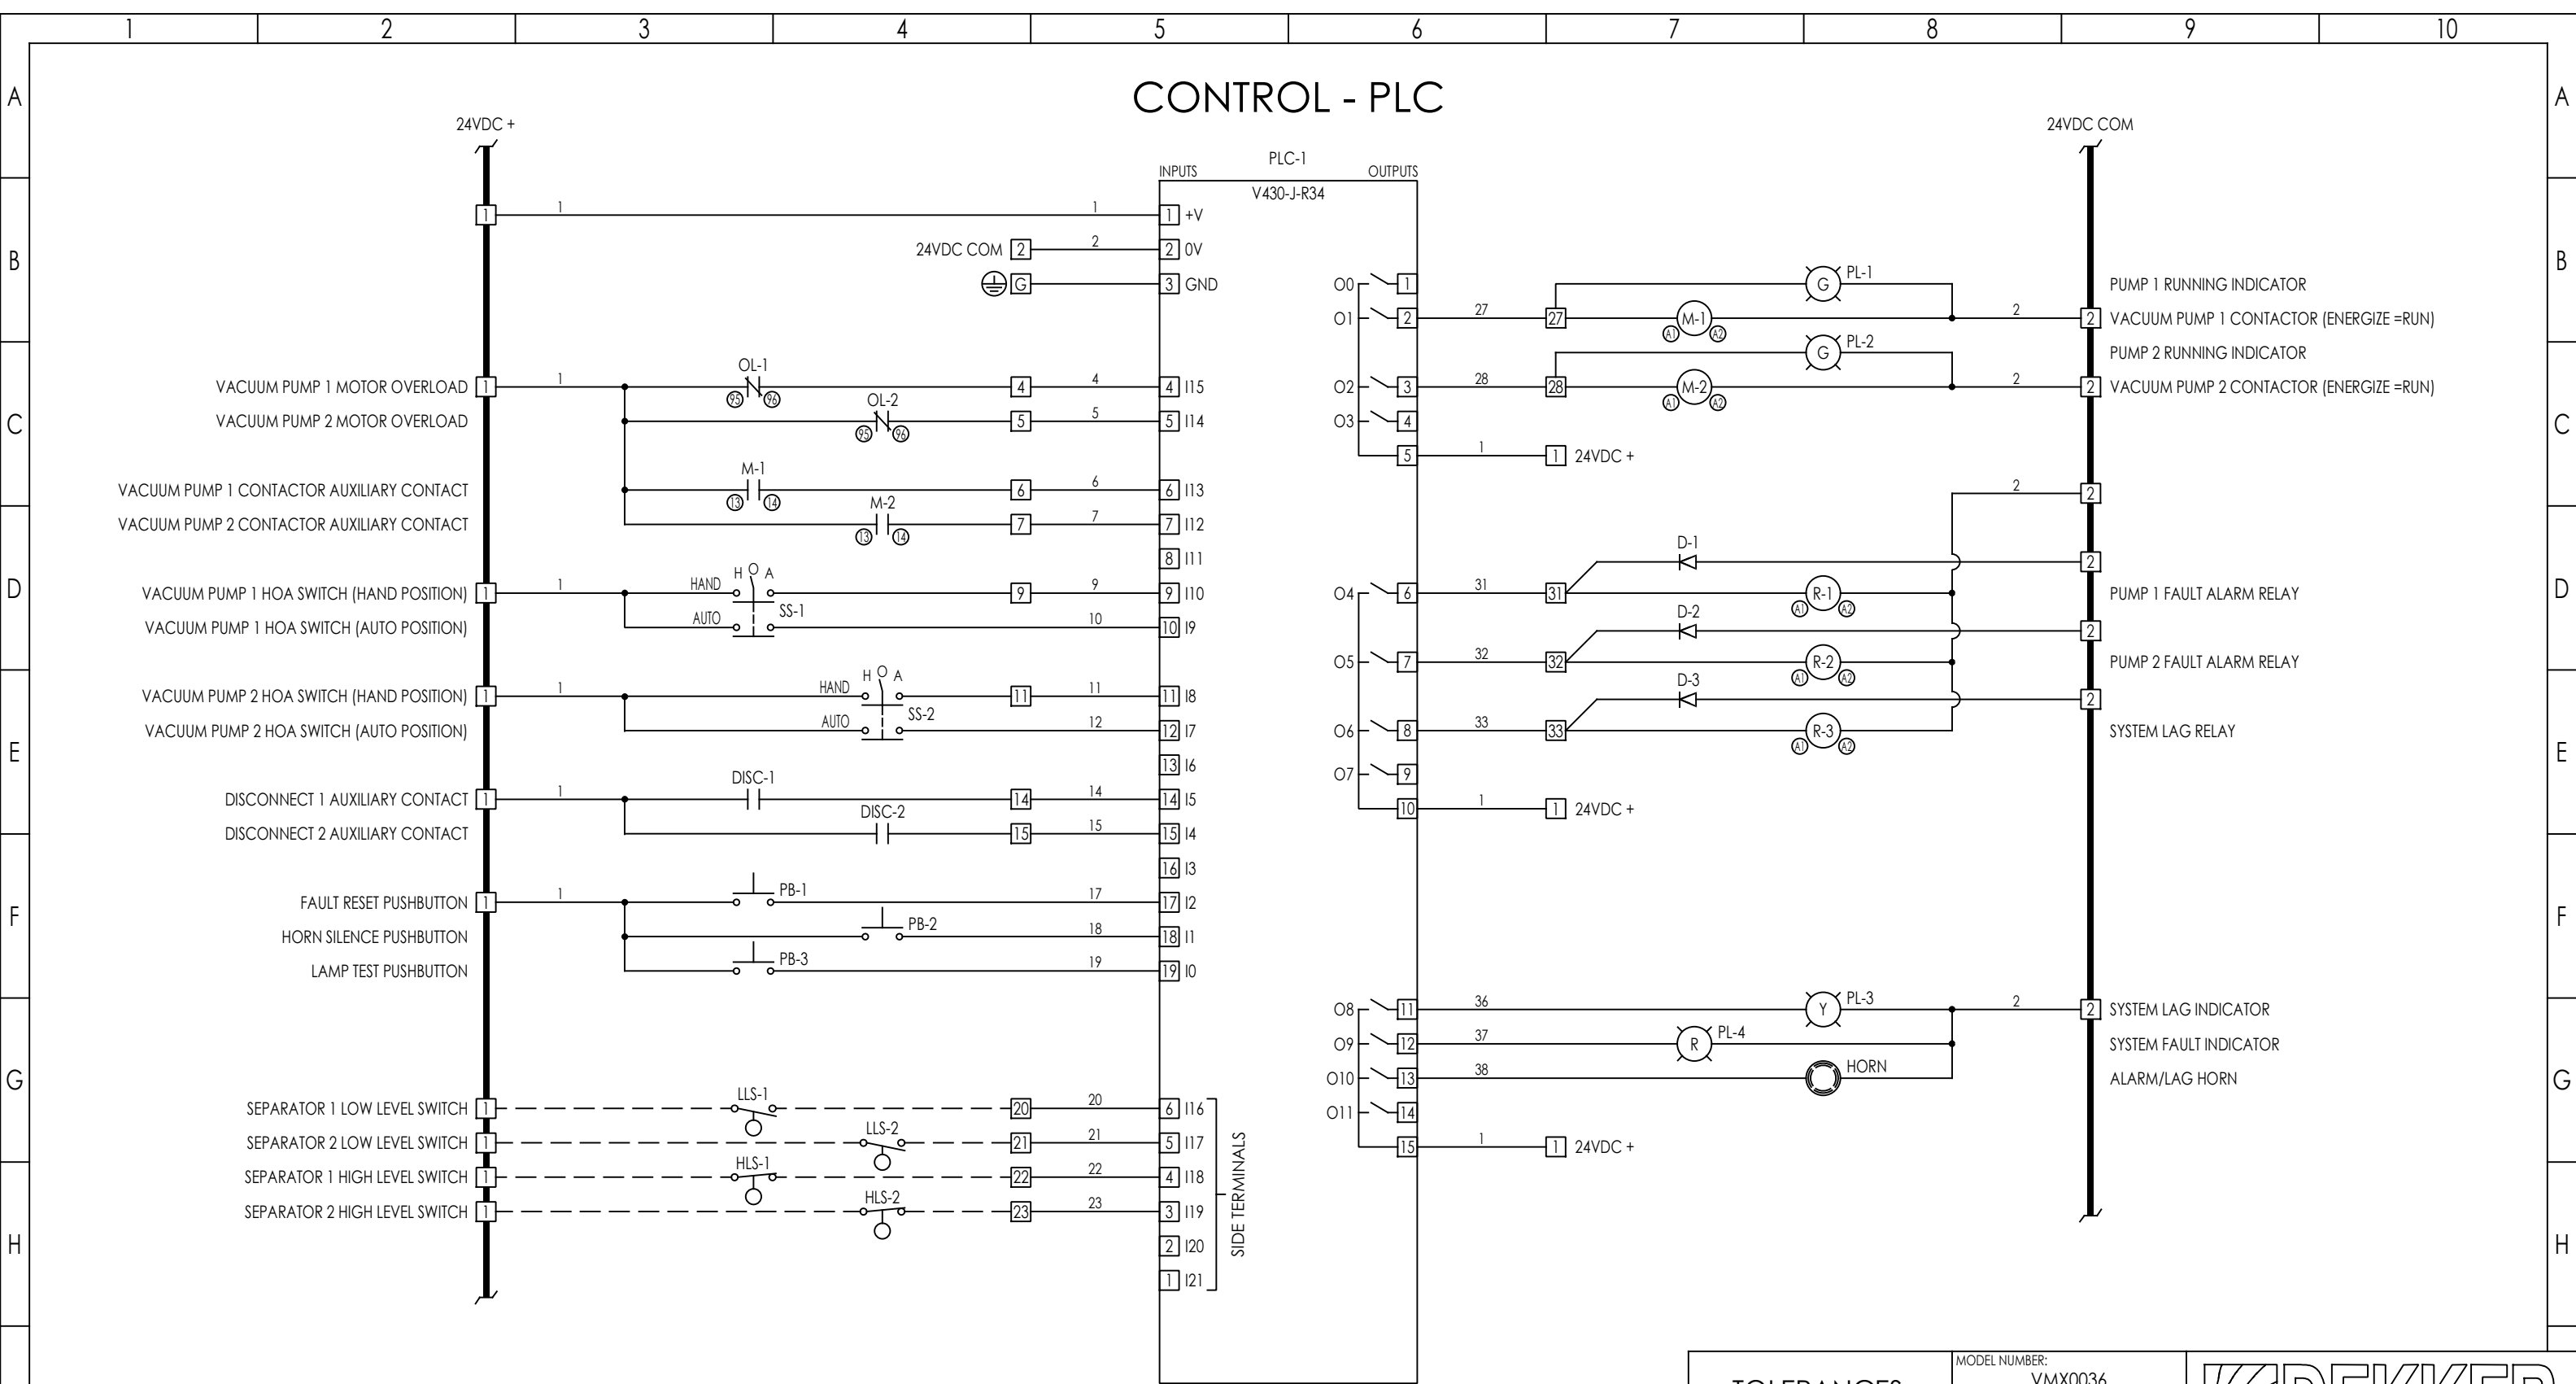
1 2 3 4 5 6 7 8 9 10

A B C D E F G H

CONTROL - PLC

24VDC +

24VDC COM

PLC-1
INPUTS OUTPUTS
V430-J-R34

1 1 1 +V
24VDC COM 2 2 2 0V
G 3 GND

O0 1 PL-1 G PUMP 1 RUNNING INDICATOR
O1 2 27 27 M-1 A1 A2 2 2 VACUUM PUMP 1 CONTACTOR (ENERGIZE =RUN)
PL-2 G PUMP 2 RUNNING INDICATOR
O2 3 28 28 M-2 A1 A2 2 2 VACUUM PUMP 2 CONTACTOR (ENERGIZE =RUN)
O3 4
5 1 1 24VDC +

VACUUM PUMP 1 MOTOR OVERLOAD 1 1 OL-1 95 96 4 4 4 I15
VACUUM PUMP 2 MOTOR OVERLOAD OL-2 95 96 5 5 5 I14
VACUUM PUMP 1 CONTACTOR AUXILIARY CONTACT M-1 13 14 6 6 6 I13
VACUUM PUMP 2 CONTACTOR AUXILIARY CONTACT M-2 13 14 7 7 7 I12
8 I11

2 2
D-1 2
O4 6 31 31 R-1 A1 A2 PUMP 1 FAULT ALARM RELAY
D-2 2
O5 7 32 32 R-2 A1 A2 PUMP 2 FAULT ALARM RELAY
D-3 2
O6 8 33 33 R-3 A1 A2 SYSTEM LAG RELAY
O7 9
10 1 1 24VDC +

VACUUM PUMP 1 HOA SWITCH (HAND POSITION) 1 1 HAND H O A 9 9 9 I10
VACUUM PUMP 1 HOA SWITCH (AUTO POSITION) AUTO SS-1 10 10 I9
VACUUM PUMP 2 HOA SWITCH (HAND POSITION) 1 1 HAND H O A 11 11 11 I8
VACUUM PUMP 2 HOA SWITCH (AUTO POSITION) AUTO SS-2 12 12 I7
13 I6
DISCONNECT 1 AUXILIARY CONTACT 1 1 DISC-1 14 14 14 I5
DISCONNECT 2 AUXILIARY CONTACT DISC-2 15 15 15 I4
16 I3
FAULT RESET PUSHBUTTON 1 1 PB-1 17 17 I2
HORN SILENCE PUSHBUTTON PB-2 18 18 I1
LAMP TEST PUSHBUTTON PB-3 19 19 I0

O8 11 36 PL-3 Y 2 2 SYSTEM LAG INDICATOR
O9 12 37 R PL-4 SYSTEM FAULT INDICATOR
O10 13 38 HORN ALARM/LAG HORN
O11 14
15 1 1 24VDC +

SEPARATOR 1 LOW LEVEL SWITCH 1 LLS-1 20 20 6 I16
SEPARATOR 2 LOW LEVEL SWITCH 1 LLS-2 21 21 5 I17
SEPARATOR 1 HIGH LEVEL SWITCH 1 HLS-1 22 22 4 I18
SEPARATOR 2 HIGH LEVEL SWITCH 1 HLS-2 23 23 3 I19
2 I20
1 I21
SIDE TERMINALS

TOLERANCES
MODEL NUMBER:
VMX0036